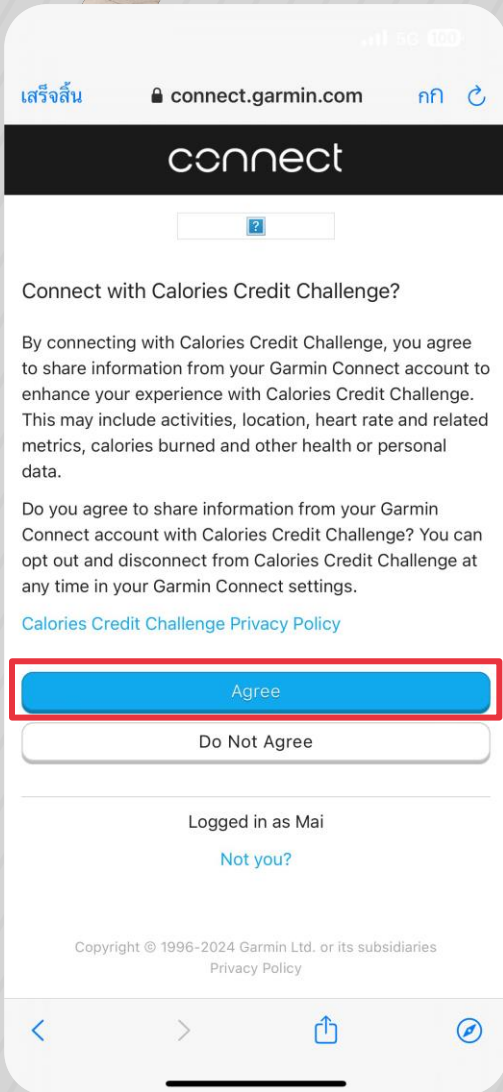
5G 100

เสร็จสิ้น connect.garmin.com กก

connect

?

Connect with Calories Credit Challenge?

By connecting with Calories Credit Challenge, you agree to share information from your Garmin Connect account to enhance your experience with Calories Credit Challenge. This may include activities, location, heart rate and related metrics, calories burned and other health or personal data.

Do you agree to share information from your Garmin Connect account with Calories Credit Challenge? You can opt out and disconnect from Calories Credit Challenge at any time in your Garmin Connect settings.

Calories Credit Challenge Privacy Policy

Agree

Do Not Agree

Logged in as Mai

Not you?

Copyright © 1996-2024 Garmin Ltd. or its subsidiaries
Privacy Policy